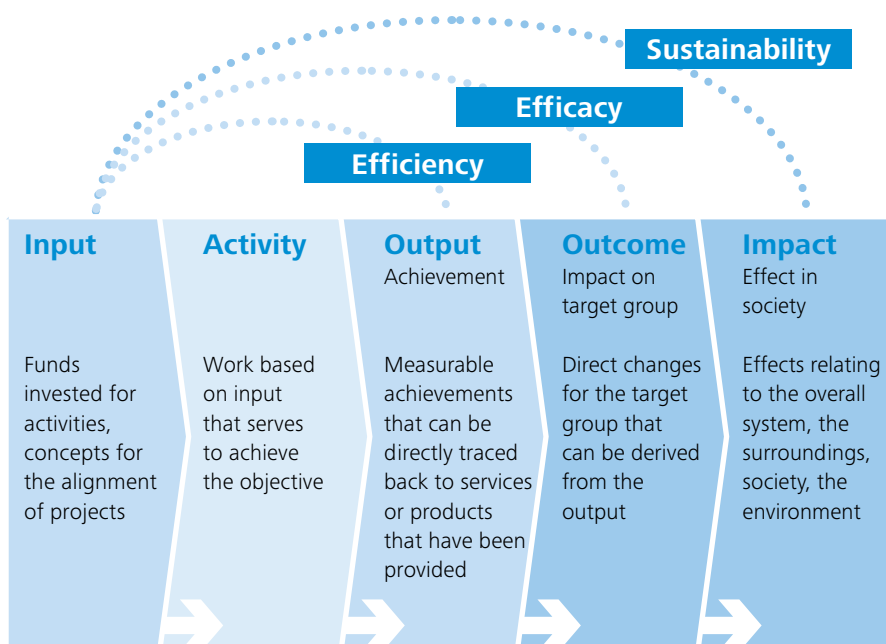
Sustainability

Efficacy

Efficiency

Input

Funds invested for activities, concepts for the alignment of projects

Activity

Work based on input that serves to achieve the objective

Output
Achievement

Measurable achievements that can be directly traced back to services or products that have been provided

Outcome
Impact on target group

Direct changes for the target group that can be derived from the output

Impact
Effect in society

Effects relating to the overall system, the surroundings, society, the environment